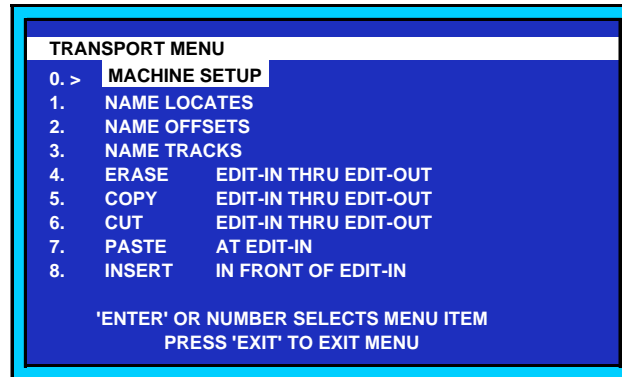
TRANSPORT MENU

0. > MACHINE SETUP
1. NAME LOCATES
2. NAME OFFSETS
3. NAME TRACKS
4. ERASE EDIT-IN THRU EDIT-OUT
5. COPY EDIT-IN THRU EDIT-OUT
6. CUT EDIT-IN THRU EDIT-OUT
7. PASTE AT EDIT-IN
8. INSERT IN FRONT OF EDIT-IN

'ENTER' OR NUMBER SELECTS MENU ITEM
PRESS 'EXIT' TO EXIT MENU